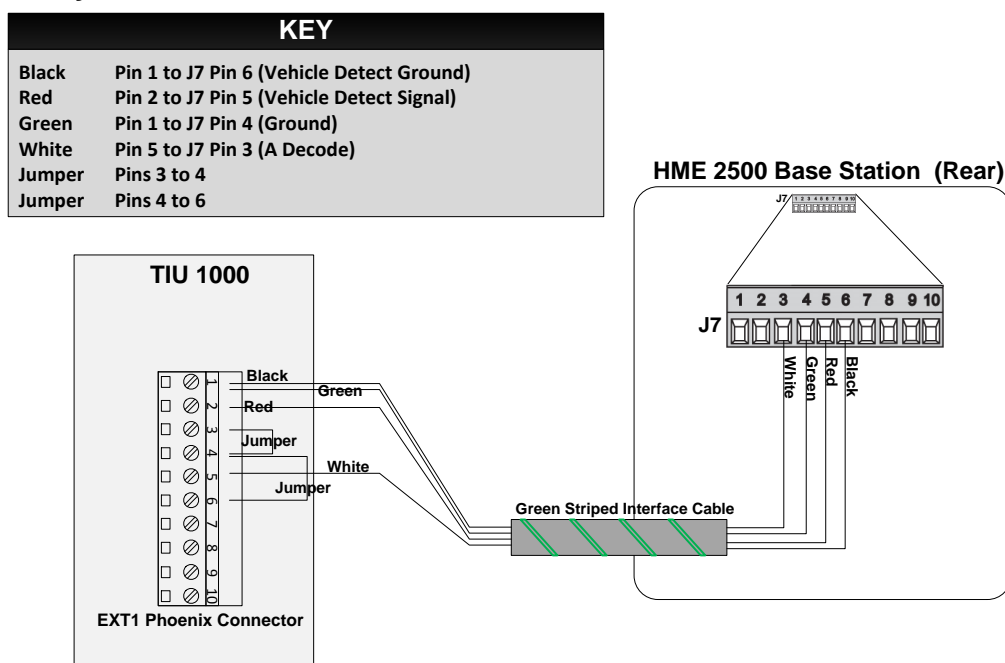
KEY

| | |
|---|---|
| Black | Pin 1 to J7 Pin 6 (Vehicle Detect Ground) |
| Red | Pin 2 to J7 Pin 5 (Vehicle Detect Signal) |
| Green | Pin 1 to J7 Pin 4 (Ground) |
| White | Pin 5 to J7 Pin 3 (A Decode) |
| Jumper | Pins 3 to 4 |
| Jumper | Pins 4 to 6 |

HME 2500 Base Station (Rear)

J7 1 2 3 4 5 6 7 8 9 10

1 2 3 4 5 6 7 8 9 10

J7

White Green Red Black

TIU 1000

1 2 3 4 5 6 7 8 9 10

Black

Green

Red

Jumper

White

Jumper

Green Striped Interface Cable

EXT1 Phoenix Connector